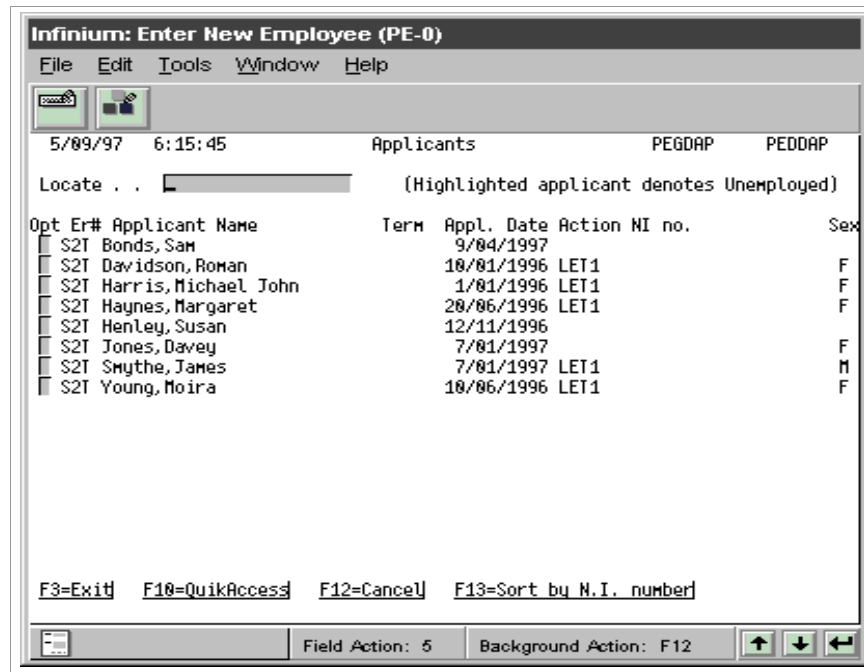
Infinium: Enter New Employee (PE-0)

File Edit Tools Window Help

5/09/97 6:15:45 Applicants PEGDAP PEDDAP

Locate . . (Highlighted applicant denotes Unemployed)

| Opt | Er# | Applicant Name | Term | Appl. Date | Action | NI no. | Sex |
|---|---|---|---|---|---|---|---|
| | S2T | Bonds, Sam | | 9/04/1997 | | | |
| | S2T | Davidson, Roman | | 10/01/1996 | LET1 | | F |
| | S2T | Harris, Michael John | | 1/01/1996 | LET1 | | F |
| | S2T | Haynes, Margaret | | 20/06/1996 | LET1 | | F |
| | S2T | Henley, Susan | | 12/11/1996 | | | |
| | S2T | Jones, Davey | | 7/01/1997 | | | F |
| | S2T | Smythe, James | | 7/01/1997 | LET1 | | M |
| | S2T | Young, Moira | | 10/06/1996 | LET1 | | F |

F3=Exit F10=QuikAccess F12=Cancel F13=Sort by N.I. number

Field Action: 5 Background Action: F12